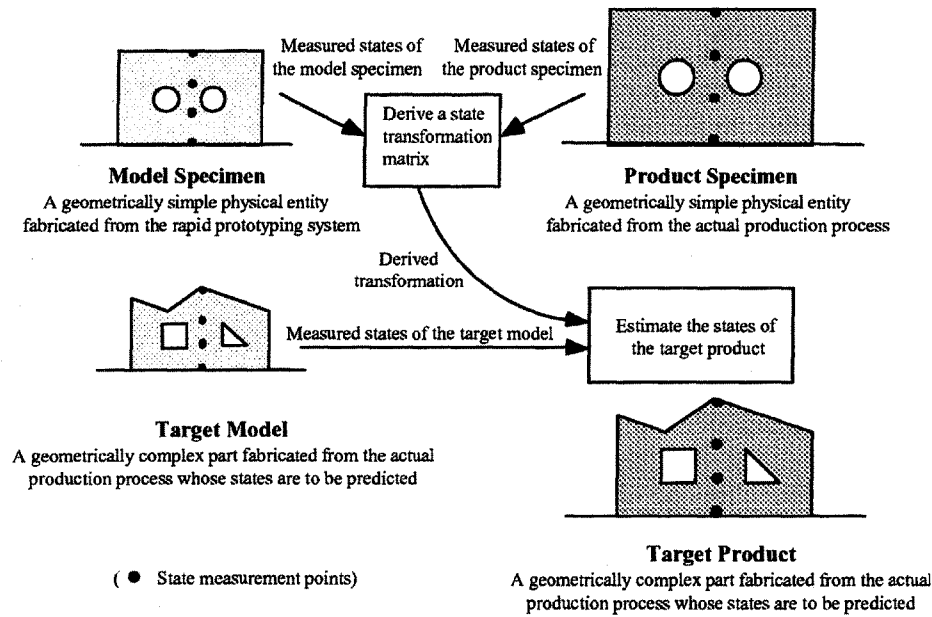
Measured states of the model specimen

Measured states of the product specimen

Derive a state transformation matrix

Model Specimen
A geometrically simple physical entity fabricated from the rapid prototyping system

Product Specimen
A geometrically simple physical entity fabricated from the actual production process

Derived transformation

Measured states of the target model

Estimate the states of the target product

Target Model
A geometrically complex part fabricated from the actual production process whose states are to be predicted

Target Product
A geometrically complex part fabricated from the actual production process whose states are to be predicted

( ● State measurement points)